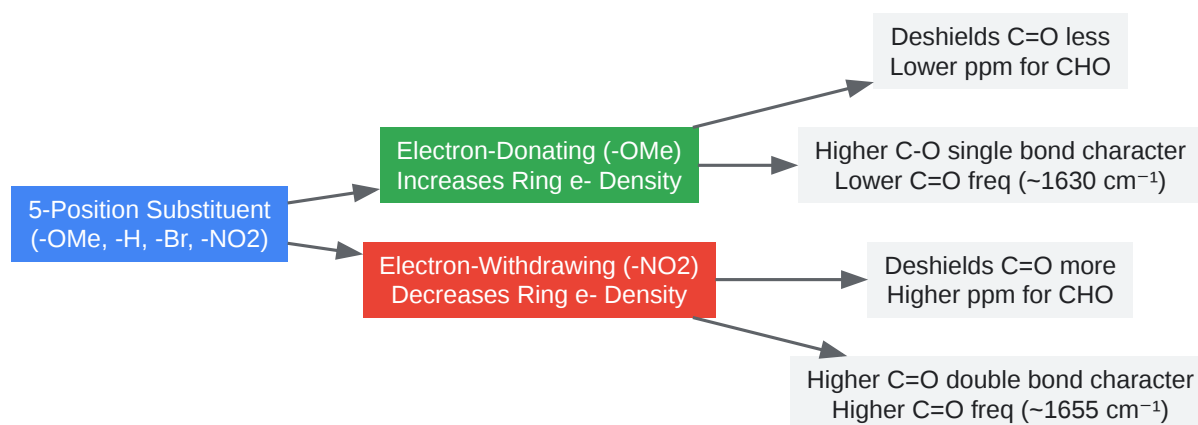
5-Position Substituent
(-OMe, -H, -Br, -NO2)

Electron-Donating (-OMe)
Increases Ring e- Density

Deshields C=O less
Lower ppm for CHO

Higher C-O single bond character
Lower C=O freq (~1630 cm$^{-1}$)

Electron-Withdrawing (-NO2)
Decreases Ring e- Density

Deshields C=O more
Higher ppm for CHO

Higher C=O double bond character
Higher C=O freq (~1655 cm$^{-1}$)